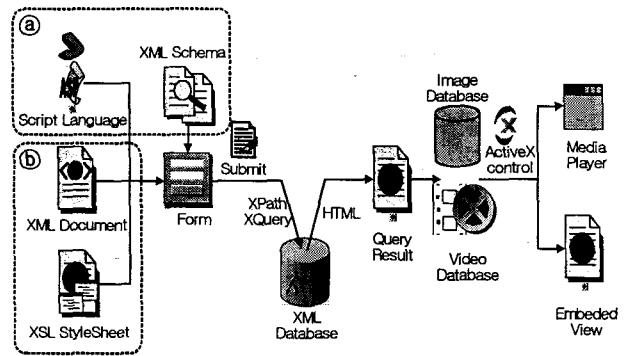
ⓐ

Script Language

XML Schema

ⓑ

XML Document

XSL StyleSheet

Form

Submit

XPath
XQuery

XML
Database

HTML

Query
Result

Image
Database

ActiveX
control

Video
Database

Media
Player

Embeded
View